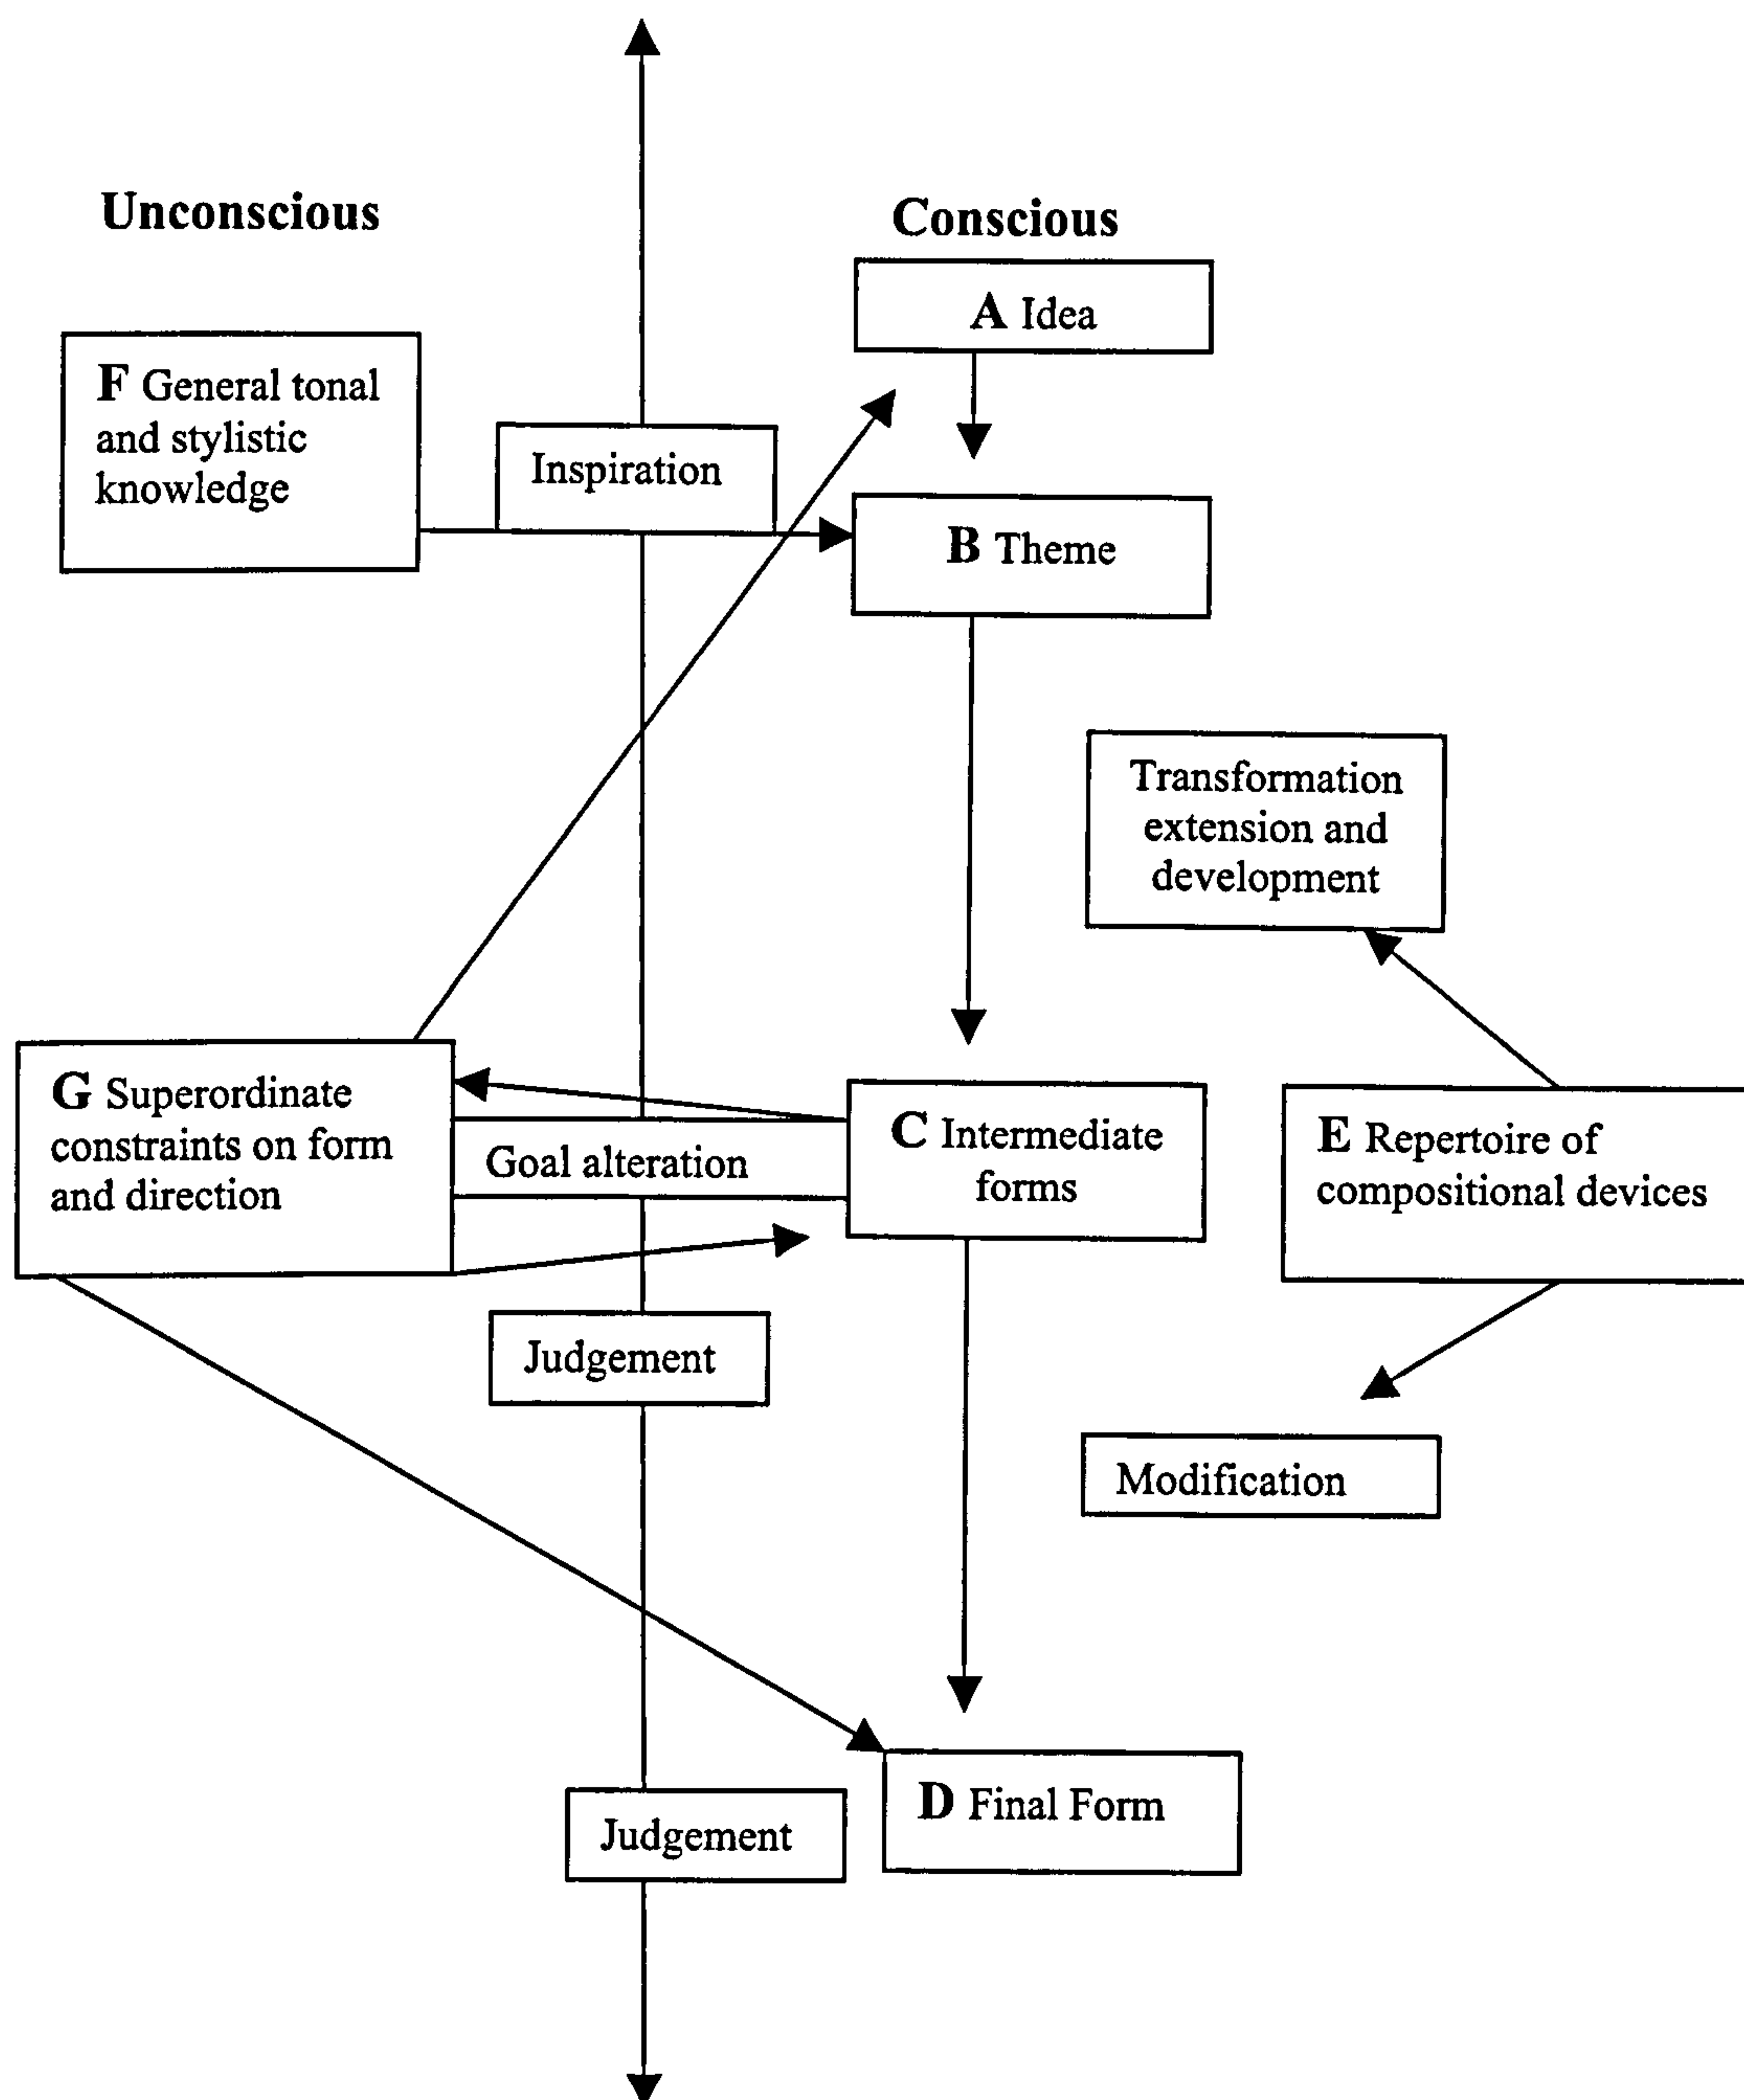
Unconscious

Conscious

A Idea

F General tonal and stylistic knowledge

Inspiration

B Theme

Transformation extension and development

G Superordinate constraints on form and direction

Goal alteration

C Intermediate forms

E Repertoire of compositional devices

Judgement

Modification

D Final Form

Judgement